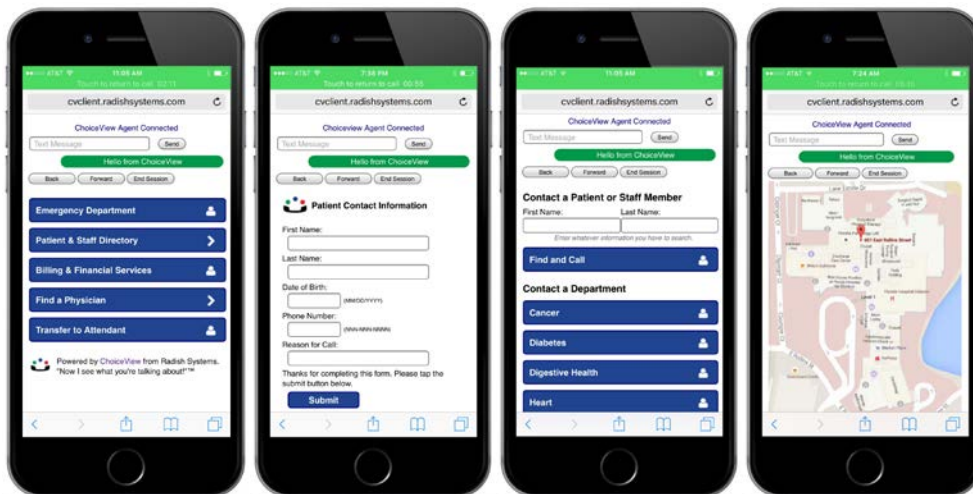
AT&T 11:05 AM
Touch to return to call 02:11
cvclient.radishsystems.com
ChoiceView Agent Connected
Text Message
Send
Hello from ChoiceView
Back
Forward
End Session
Emergency Department
Patient & Staff Directory
Billing & Financial Services
Find a Physician
Transfer to Attendant
Powered by ChoiceView from Radish Systems. "Now I see what you're talking about!"™

AT&T 7:38 PM
Touch to return to call 00:55
cvclient.radishsystems.com
Choiceview Agent Connected
Text Message
Send
Hello from ChoiceView
Back
Forward
End Session
Patient Contact Information
First Name:
Last Name:
Date of Birth:
(MM/DD/YYYY)
Phone Number:
(NNN-NNN-NNNN)
Reason for Call:
Thanks for completing this form. Please tap the submit button below.
Submit

AT&T 11:05 AM
cvclient.radishsystems.com
ChoiceView Agent Connected
Text Message
Send
Hello from ChoiceView
Back
Forward
End Session
Contact a Patient or Staff Member
First Name:
Last Name:
Enter whatever information you have to search.
Find and Call
Contact a Department
Cancer
Diabetes
Digestive Health
Heart

AT&T 7:24 AM
Touch to return to call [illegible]
cvclient.radishsystems.com
ChoiceView Agent Connected
Text Message
Send
Hello from ChoiceView
Back
Forward
End Session
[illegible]